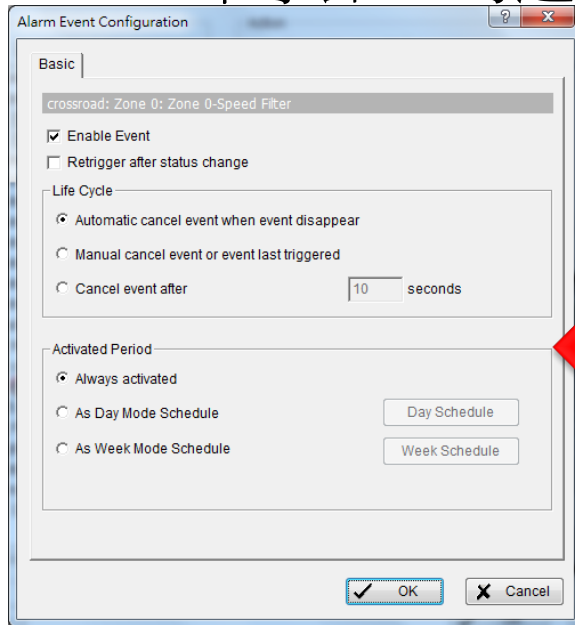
Alarm Event Configuration

?

x

Basic

crossroad: Zone 0: Zone 0-Speed Filter

Enable Event

Retrigger after status change

Life Cycle

Automatic cancel event when event disappear

Manual cancel event or event last triggered

Cancel event after

10

seconds

Activated Period

Always activated

As Day Mode Schedule

Day Schedule

As Week Mode Schedule

Week Schedule

OK

Cancel